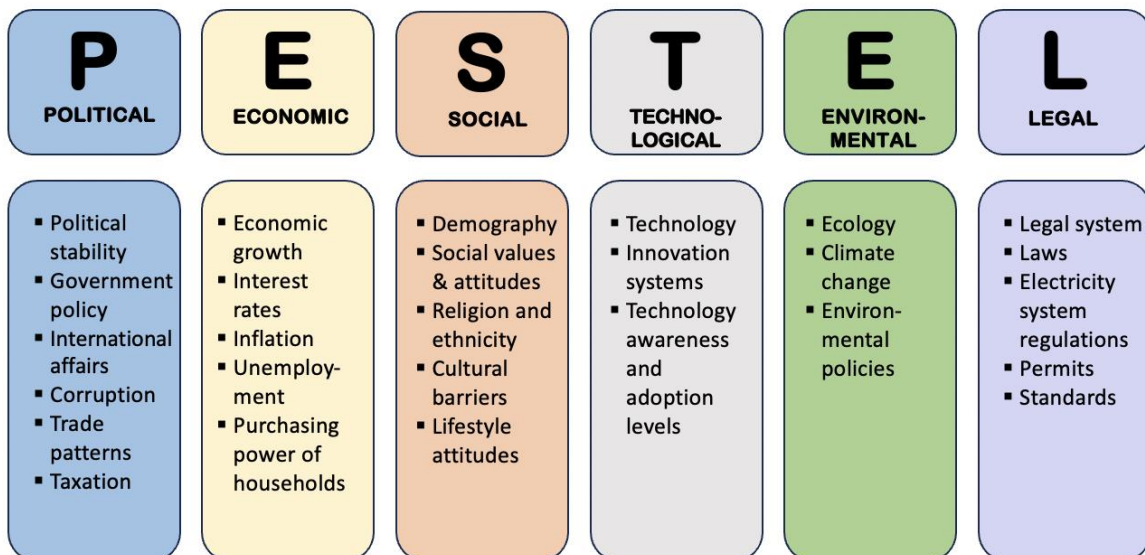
P
POLITICAL

E
ECONOMIC

S
SOCIAL

T
TECHNOLOGICAL

E
ENVIRONMENTAL

L
LEGAL

▪ Political stability
▪ Government policy
▪ International affairs
▪ Corruption
▪ Trade patterns
▪ Taxation

▪ Economic growth
▪ Interest rates
▪ Inflation
▪ Unemployment
▪ Purchasing power of households

▪ Demography
▪ Social values & attitudes
▪ Religion and ethnicity
▪ Cultural barriers
▪ Lifestyle attitudes

▪ Technology
▪ Innovation systems
▪ Technology awareness and adoption levels

▪ Ecology
▪ Climate change
▪ Environmental policies

▪ Legal system
▪ Laws
▪ Electricity system regulations
▪ Permits
▪ Standards